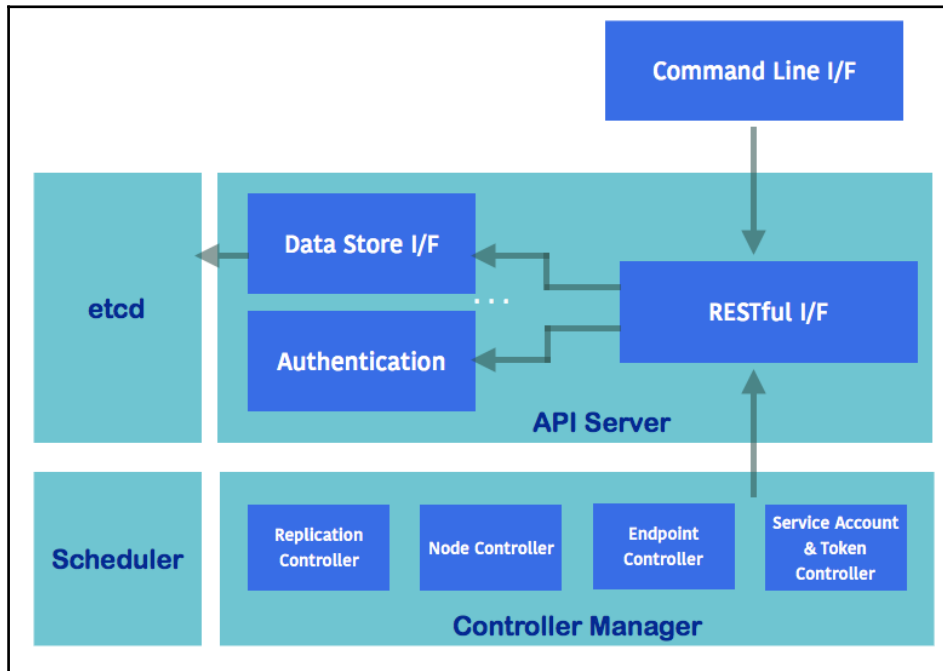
Command Line I/F

etcd

Data Store I/F

...

Authentication

RESTful I/F

API Server

Scheduler

Replication Controller

Node Controller

Endpoint Controller

Service Account & Token Controller

Controller Manager